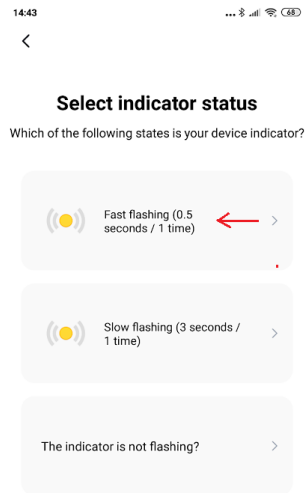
14:43

68

<

Select indicator status

Which of the following states is your device indicator?

Fast flashing (0.5 seconds / 1 time)

>

Slow flashing (3 seconds / 1 time)

>

The indicator is not flashing?

>